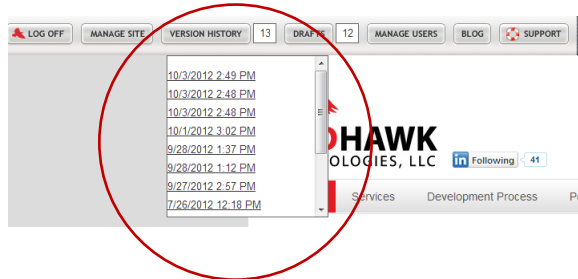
LOG OFF MANAGE SITE VERSION HISTORY 13 DRAFTS 12 MANAGE USERS BLOG SUPPORT

10/3/2012 2:49 PM
10/3/2012 2:48 PM
10/3/2012 2:48 PM
10/1/2012 3:02 PM
9/28/2012 1:37 PM
9/28/2012 1:12 PM
9/27/2012 2:57 PM
7/26/2012 12:18 PM

HAWK
OLOGIES, LLC
in Following 41

Services Development Process P